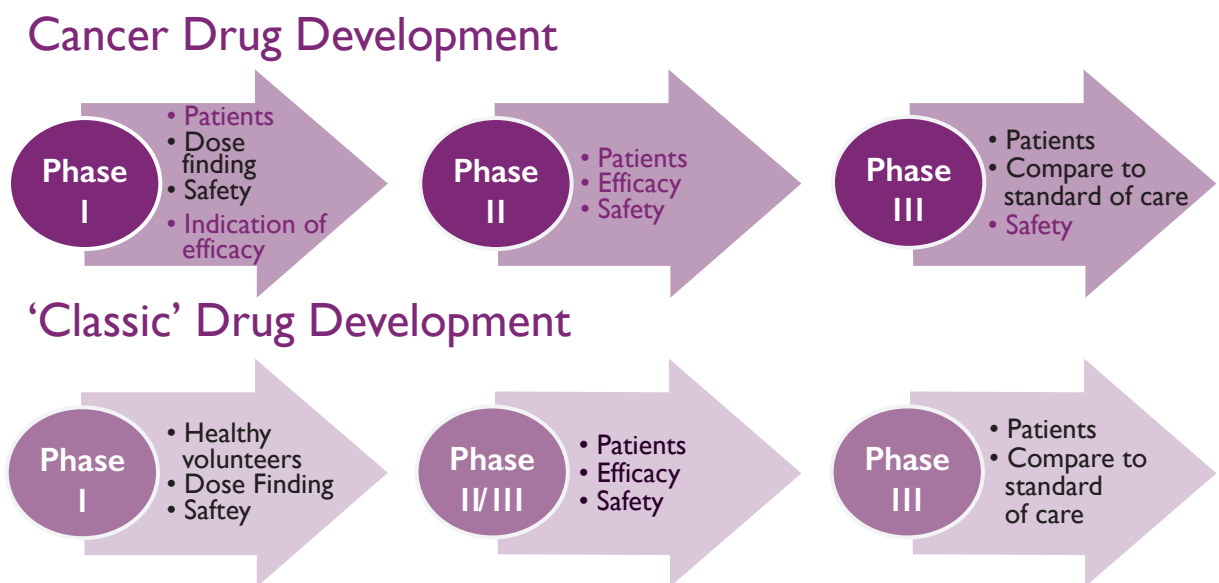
Cancer Drug Development

Phase I
• Patients
• Dose finding
• Safety
• Indication of efficacy

Phase II
• Patients
• Efficacy
• Safety

Phase III
• Patients
• Compare to standard of care
• Safety

'Classic' Drug Development

Phase I
• Healthy volunteers
• Dose Finding
• Saftey

Phase II/III
• Patients
• Efficacy
• Safety

Phase III
• Patients
• Compare to standard of care